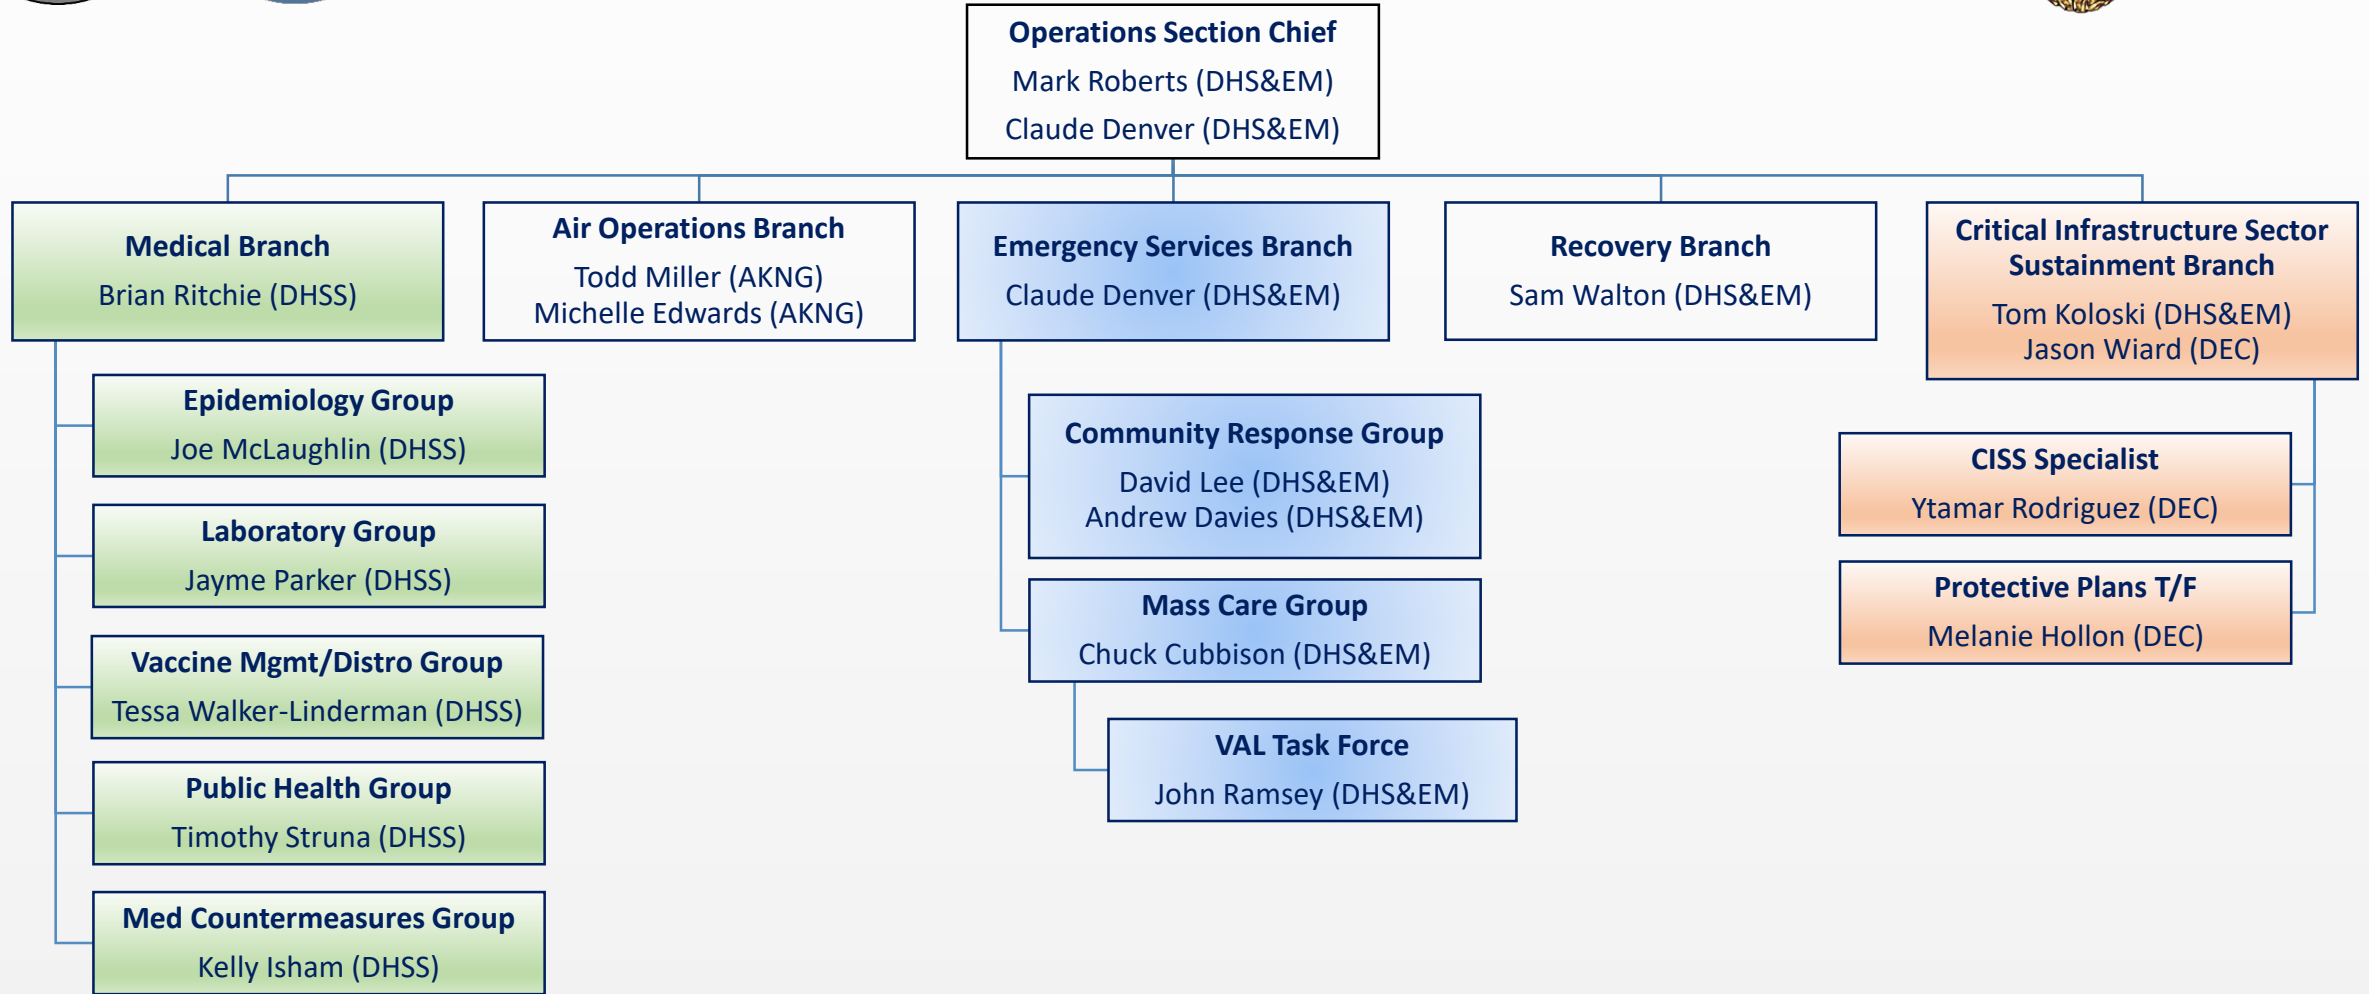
Operations Section Chief
Mark Roberts (DHS&EM)
Claude Denver (DHS&EM)

Medical Branch
Brian Ritchie (DHSS)

Epidemiology Group
Joe McLaughlin (DHSS)

Laboratory Group
Jayme Parker (DHSS)

Vaccine Mgmt/Distro Group
Tessa Walker-Linderman (DHSS)

Public Health Group
Timothy Struna (DHSS)

Med Countermeasures Group
Kelly Isham (DHSS)

Air Operations Branch
Todd Miller (AKNG)
Michelle Edwards (AKNG)

Emergency Services Branch
Claude Denver (DHS&EM)

Community Response Group
David Lee (DHS&EM)
Andrew Davies (DHS&EM)

Mass Care Group
Chuck Cubbison (DHS&EM)

VAL Task Force
John Ramsey (DHS&EM)

Recovery Branch
Sam Walton (DHS&EM)

Critical Infrastructure Sector Sustainment Branch
Tom Koloski (DHS&EM)
Jason Wiard (DEC)

CISS Specialist
Ytamar Rodriguez (DEC)

Protective Plans T/F
Melanie Hollon (DEC)